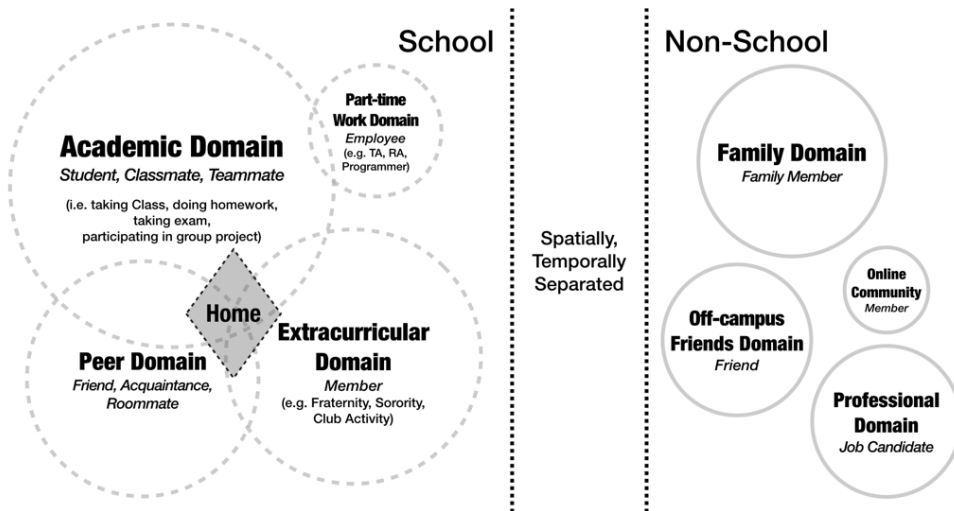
School

Academic Domain
Student, Classmate, Teammate
(i.e. taking Class, doing homework, taking exam, participating in group project)

Part-time Work Domain
Employee
(e.g. TA, RA, Programmer)

Home

Peer Domain
Friend, Acquaintance, Roommate

Extracurricular Domain
Member
(e.g. Fraternity, Sorority, Club Activity)

Spatially, Temporally Separated

Non-School

Family Domain
Family Member

Online Community
Member

Off-campus Friends Domain
Friend

Professional Domain
Job Candidate